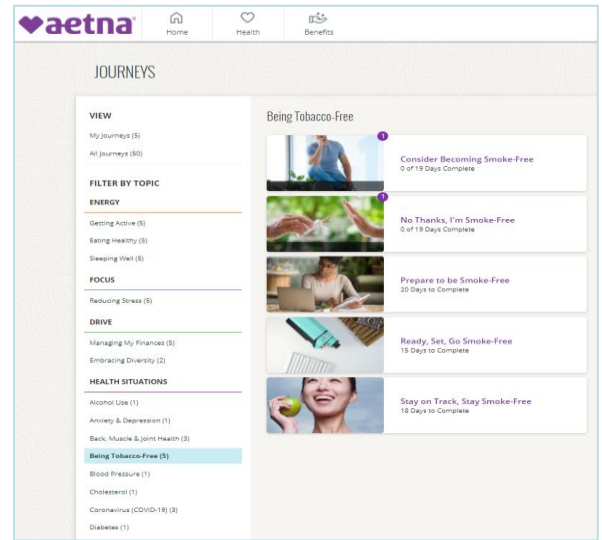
aetna

Home

Health

Benefits

JOURNEYS

VIEW

My Journeys (5)

All Journeys (50)

FILTER BY TOPIC

ENERGY

Getting Active (5)

Eating Healthy (5)

Sleeping Well (5)

FOCUS

Reducing Stress (5)

DRIVE

Managing My Finances (5)

Embracing Diversity (2)

HEALTH SITUATIONS

Alcohol Use (1)

Anxiety & Depression (1)

Back, Muscle & Joint Health (3)

Being Tobacco-Free (5)

Blood Pressure (1)

Cholesterol (1)

Coronavirus (COVID-19) (3)

Diabetes (1)

Being Tobacco-Free

1

Consider Becoming Smoke-Free
0 of 19 Days Complete

1

No Thanks, I'm Smoke-Free
0 of 19 Days Complete

Prepare to be Smoke-Free
20 Days to Complete

Ready, Set, Go Smoke-Free
15 Days to Complete

Stay on Track, Stay Smoke-Free
18 Days to Complete